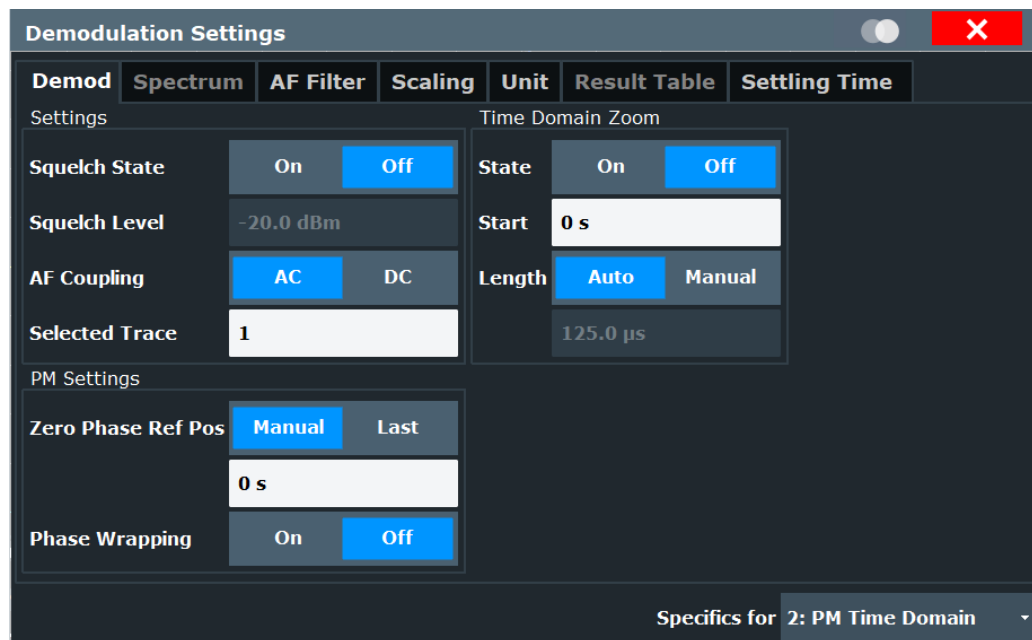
Demodulation Settings

Demod | Spectrum | AF Filter | Scaling | Unit | Result Table | Settling Time

Settings

Squelch State On Off

Squelch Level -20.0 dBm

AF Coupling AC DC

Selected Trace 1

Time Domain Zoom

State On Off

Start 0 s

Length Auto Manual

125.0 µs

PM Settings

Zero Phase Ref Pos Manual Last

0 s

Phase Wrapping On Off

Specifics for 2: PM Time Domain